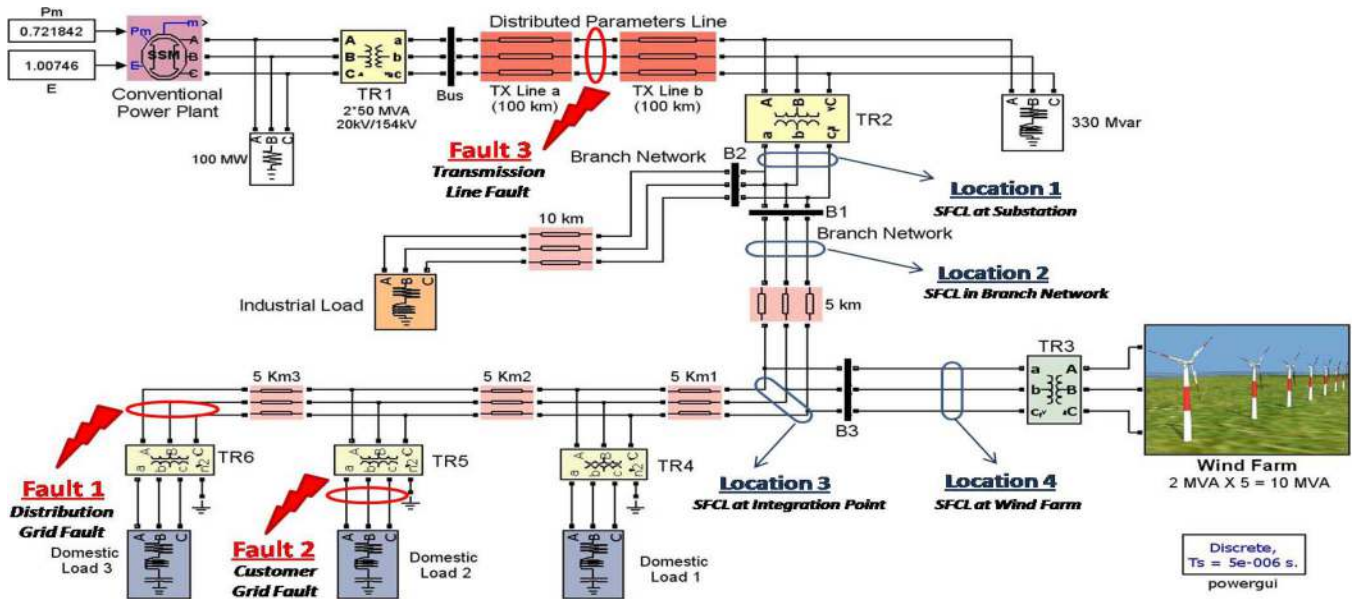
Pm
0.721842
1.00746
E
Pm
m
E
SSM
A
B
C
Conventional Power Plant
100 MW
TR1
2*50 MVA
20kV/154kV
Bus
Distributed Parameters Line
TX Line a
(100 km)
TX Line b
(100 km)
330 Mvar
TR2
Fault 3
Transmission Line Fault
Branch Network
B2
B1
Branch Network
Location 1
SFCL at Substation
Location 2
SFCL in Branch Network
10 km
Industrial Load
5 km
TR3
5 Km3
5 Km2
5 Km1
B3
TR6
TR5
TR4
Fault 1
Distribution Grid Fault
Fault 2
Customer Grid Fault
Domestic Load 3
Domestic Load 2
Domestic Load 1
Location 3
SFCL at Integration Point
Location 4
SFCL at Wind Farm
Wind Farm
2 MVA X 5 = 10 MVA
Discrete,
Ts = 5e-006 s.
powergui